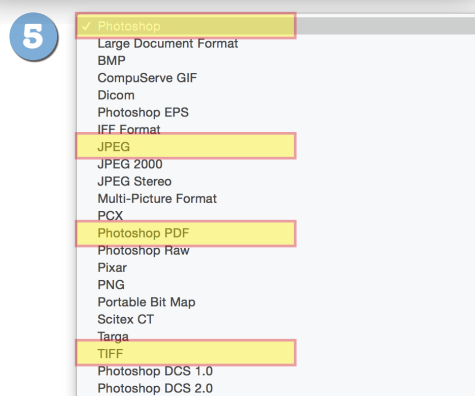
5

✓ Photoshop
Large Document Format
BMP
CompuServe GIF
Dicom
Photoshop EPS
IFF Format
JPEG
JPEG 2000
JPEG Stereo
Multi-Picture Format
PCX
Photoshop PDF
Photoshop Raw
Pixar
PNG
Portable Bit Map
Scitex CT
Targa
TIFF
Photoshop DCS 1.0
Photoshop DCS 2.0